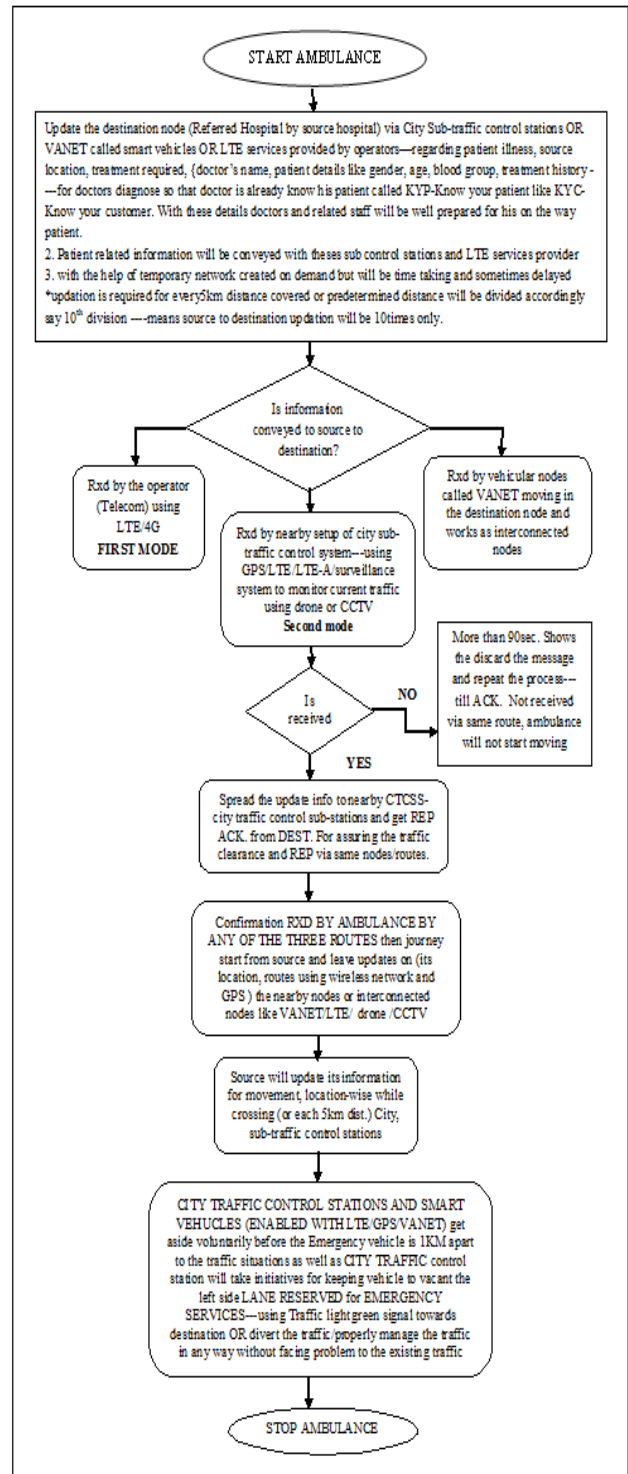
START AMBULANCE

Update the destination node (Referred Hospital by source hospital) via City Sub-traffic control stations OR VANET called smart vehicles OR LTE services provided by operators—regarding patient illness, source location, treatment required, {doctor's name, patient details like gender, age, blood group, treatment history ---for doctors diagnose so that doctor is already know his patient called KYP-Know your patient like KYC-Know your customer. With these details doctors and related staff will be well prepared for his on the way patient.

2. Patient related information will be conveyed with theses sub control stations and LTE services provider

3. with the help of temporary network created on demand but will be time taking and sometimes delayed

*updation is required for every5km distance covered or predetermined distance will be divided accordingly say $10^{th}$ division ----means source to destination updation will be 10times only.

Is information conveyed to source to destination?

Rxd by the operator (Telecom) using LTE/4G
FIRST MODE

Rxd by nearby setup of city sub-traffic control system---using GPS/LTE/LTE-A/surveillance system to monitor current traffic using drone or CCTV
Second mode

Rxd by vehicular nodes called VANET moving in the destination node and works as interconnected nodes

Is received

NO

More than 90sec. Shows the discard the message and repeat the process---till ACK. Not received via same route, ambulance will not start moving

YES

Spread the update info to nearby CTCSS-city traffic control sub-stations and get REP ACK. from DEST. For assuring the traffic clearance and REP via same nodes/routes.

Confirmation RXD BY AMBULANCE BY ANY OF THE THREE ROUTES then journey start from source and leave updates on (its location, routes using wireless network and GPS ) the nearby nodes or interconnected nodes like VANET/LTE/ drone /CCTV

Source will update its information for movement, location-wise while crossing (or each 5km dist.) City, sub-traffic control stations

CITY TRAFFIC CONTROL STATIONS AND SMART VEHUCLES (ENABLED WITH LTE/GPS/VANET) get aside voluntarily before the Emergency vehicle is 1KM apart to the traffic situations as well as CITY TRAFFIC control station will take initiatives for keeping vehicle to vacant the left side LANE RESERVED for EMERGENCY SERVICES—using Traffic light green signal towards destination OR divert the traffic/properly manage the traffic in any way without facing problem to the existing traffic

STOP AMBULANCE